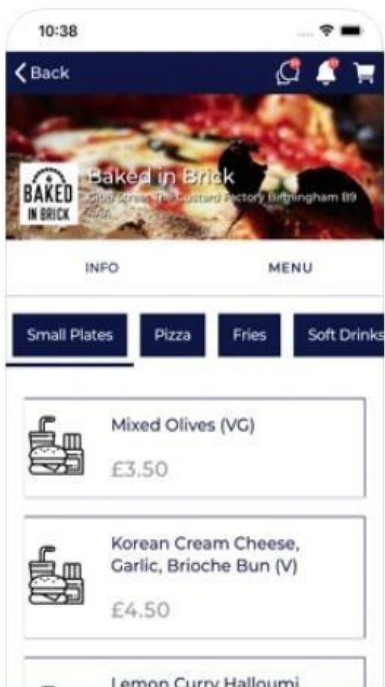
10:38

Back

BAKED IN BRICK

Baked in Brick

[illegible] Street, The Custard Factory Birmingham B9 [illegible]

INFO

MENU

Small Plates

Pizza

Fries

Soft Drinks

Mixed Olives (VG)

£3.50

Korean Cream Cheese, Garlic, Brioche Bun (V)

£4.50

Lemon Curry Halloumi